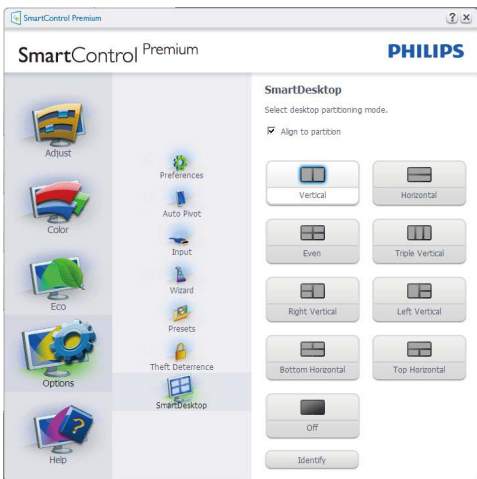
SmartControl Premium

? X

SmartControl Premium

PHILIPS

Adjust

Color

Eco

Options

Help

Preferences

Auto Pivot

Input

Wizard

Presets

Theft Deterrence

SmartDesktop

SmartDesktop

Select desktop partitioning mode.

Align to partition

Vertical

Horizontal

Even

Triple Vertical

Right Vertical

Left Vertical

Bottom Horizontal

Top Horizontal

Off

Identify